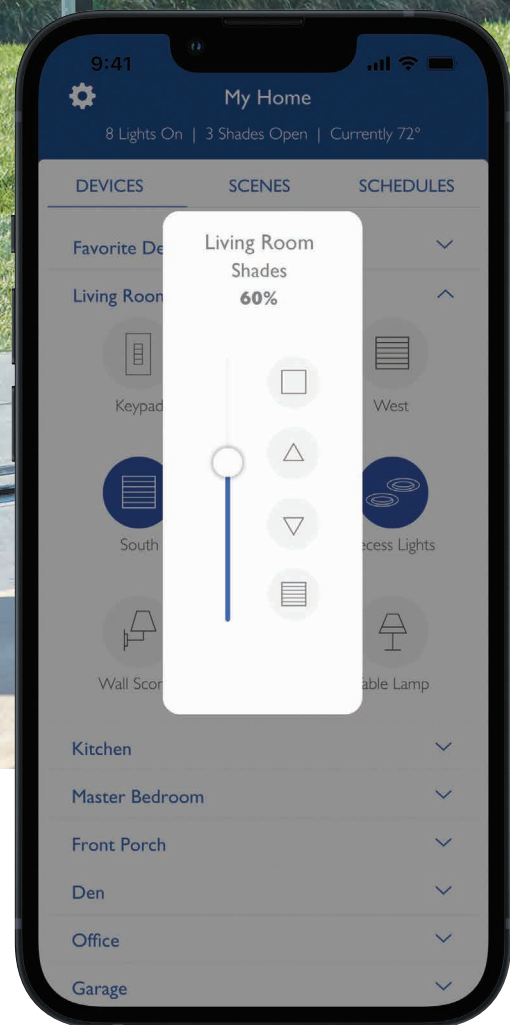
9:41

My Home

8 Lights On | 3 Shades Open | Currently 72°

DEVICES SCENES SCHEDULES

Favorite De

Living Room

Keypad

West

South

ecess Lights

Wall Scon

able Lamp

Living Room
Shades
60%

Kitchen

Master Bedroom

Front Porch

Den

Office

Garage